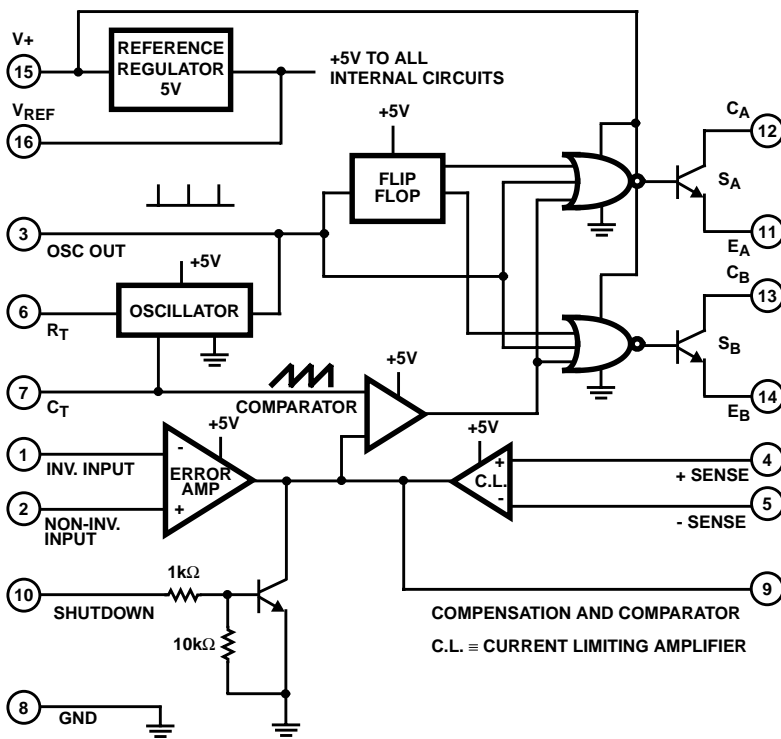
V+
15
REFERENCE REGULATOR 5V
+5V TO ALL INTERNAL CIRCUITS
$V_{REF}$
16
+5V
FLIP FLOP
$C_A$
12
$S_A$
11
$E_A$
3
OSC OUT
+5V
OSCILLATOR
6
$R_T$
$C_B$
13
$S_B$
14
$E_B$
7
$C_T$
+5V
COMPARATOR
+5V
1
INV. INPUT
-
ERROR AMP
+
2
NON-INV. INPUT
+5V
+
C.L.
-
4
+ SENSE
5
- SENSE
10
SHUTDOWN
1kΩ
10kΩ
9
COMPENSATION AND COMPARATOR
C.L. ≡ CURRENT LIMITING AMPLIFIER
8
GND